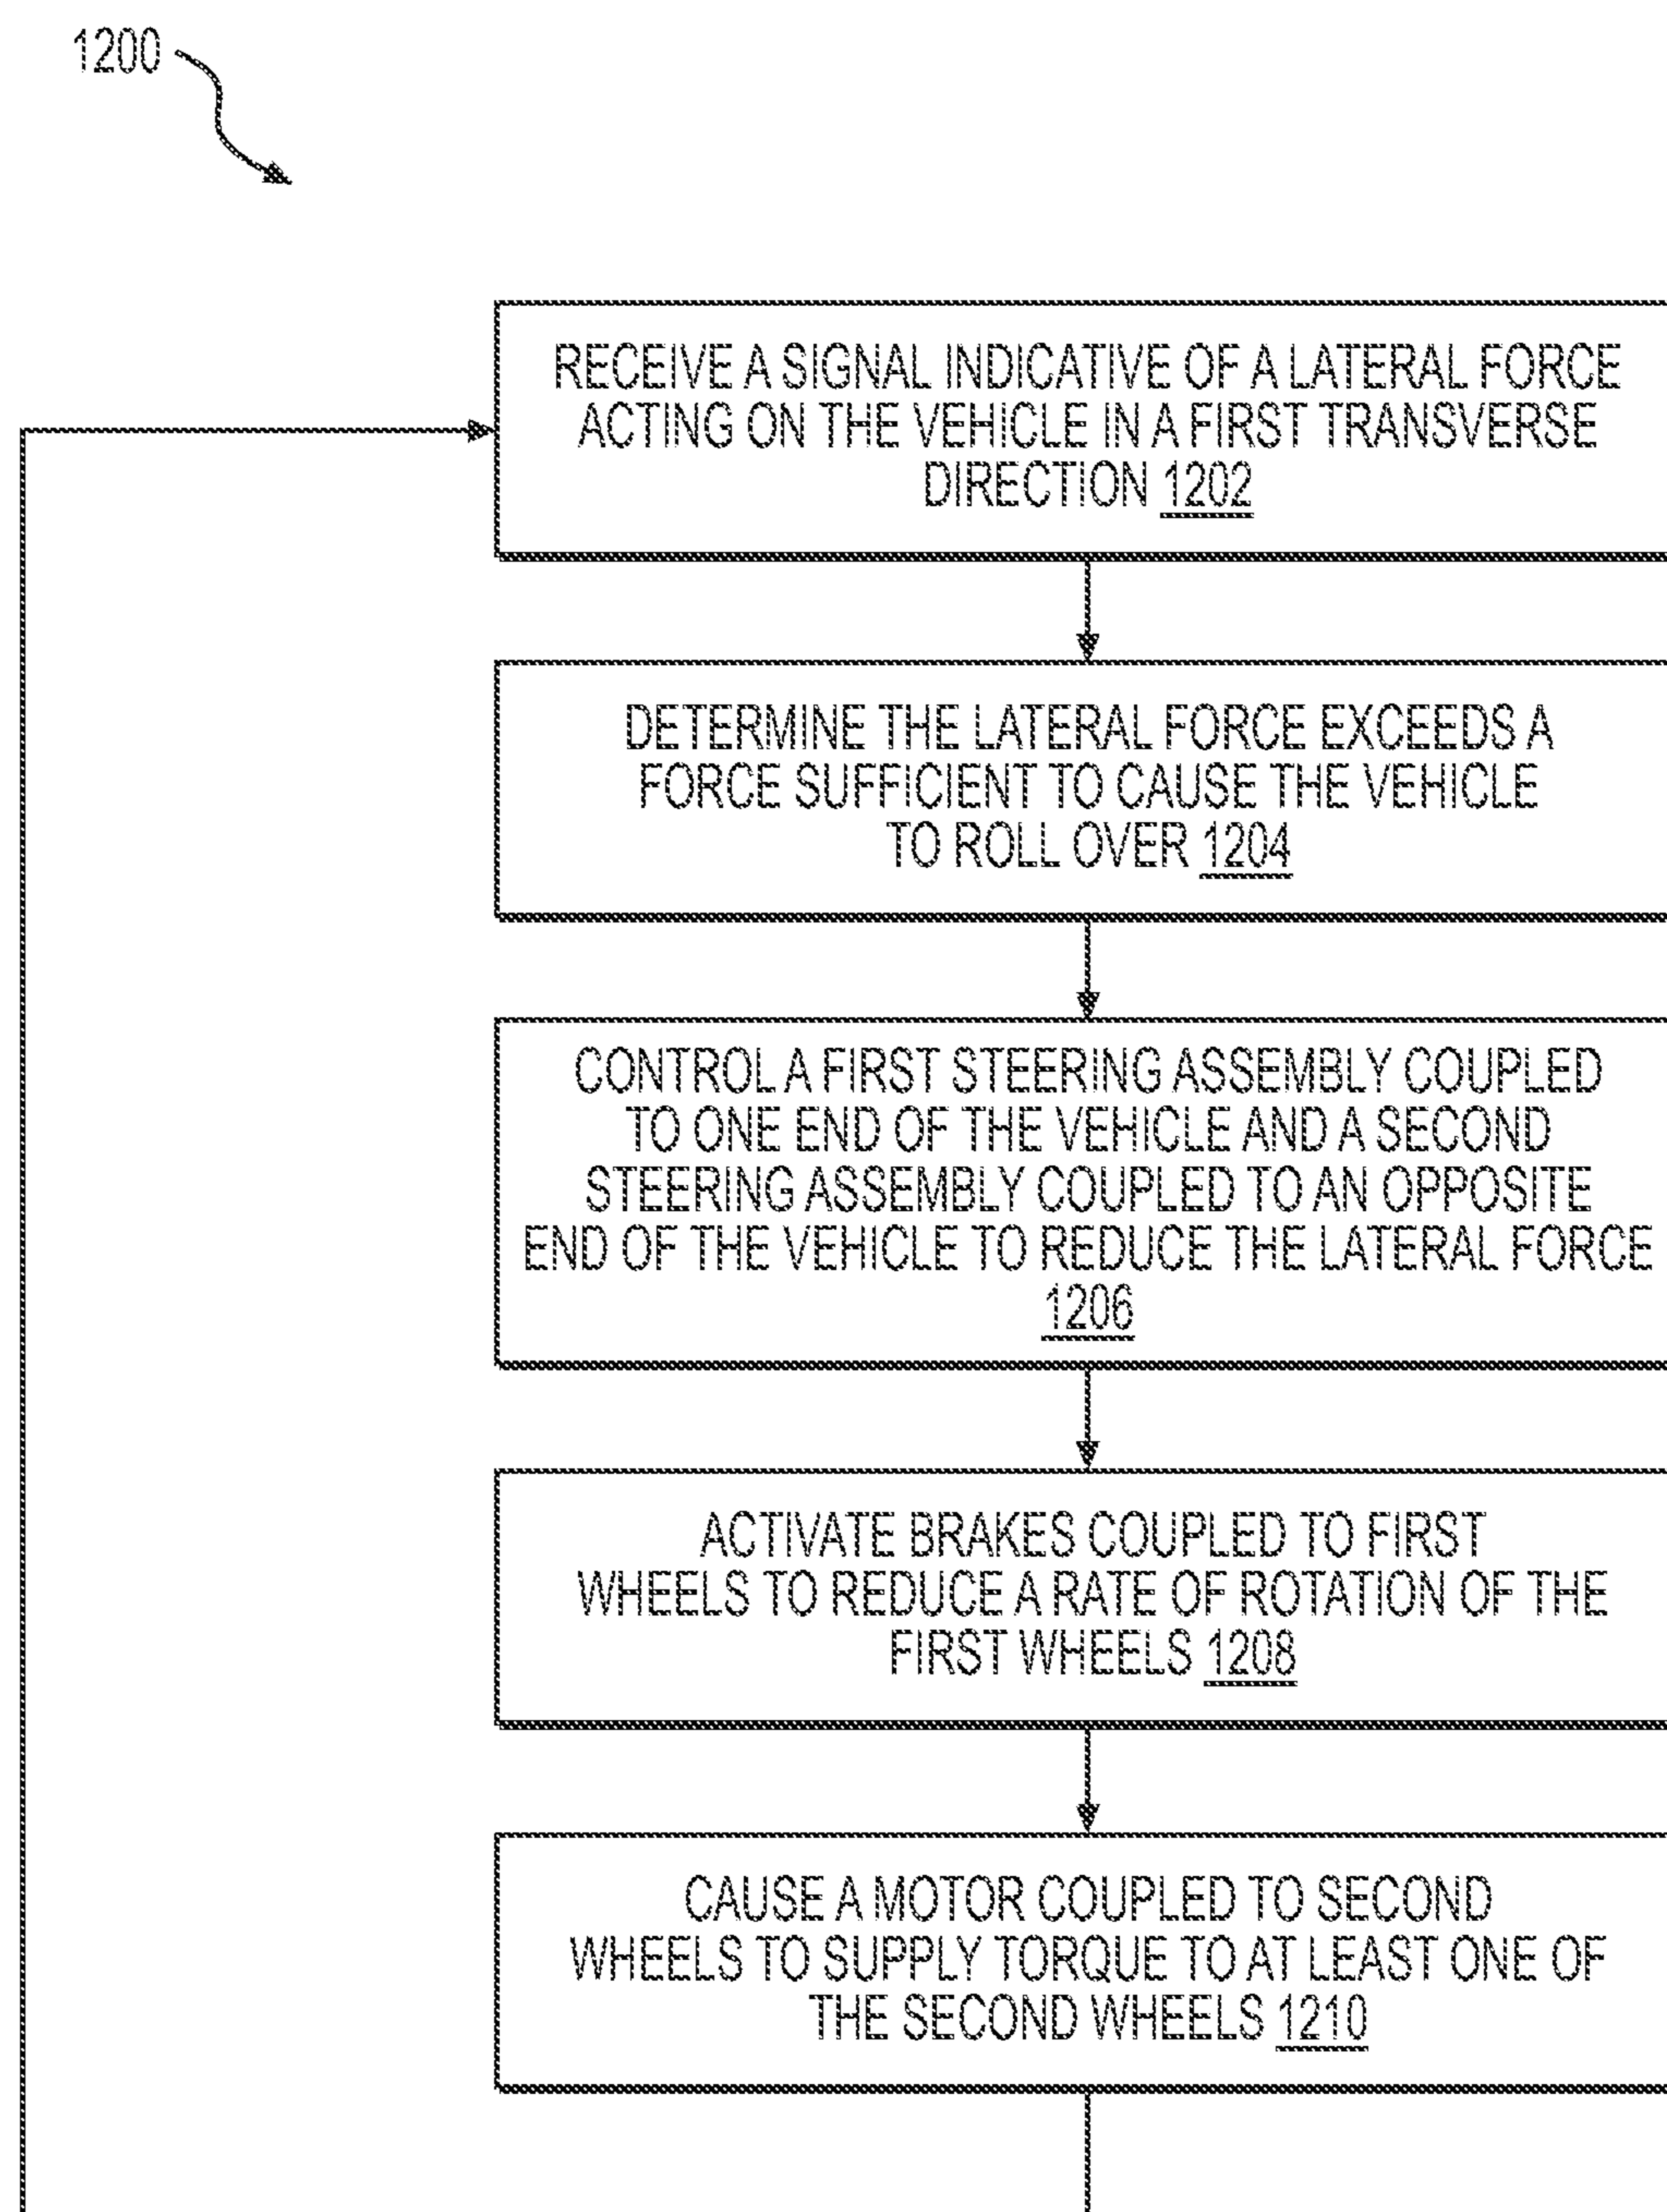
1200

RECEIVE A SIGNAL INDICATIVE OF A LATERAL FORCE ACTING ON THE VEHICLE IN A FIRST TRANSVERSE DIRECTION 1202

DETERMINE THE LATERAL FORCE EXCEEDS A FORCE SUFFICIENT TO CAUSE THE VEHICLE TO ROLL OVER 1204

CONTROL A FIRST STEERING ASSEMBLY COUPLED TO ONE END OF THE VEHICLE AND A SECOND STEERING ASSEMBLY COUPLED TO AN OPPOSITE END OF THE VEHICLE TO REDUCE THE LATERAL FORCE 1206

ACTIVATE BRAKES COUPLED TO FIRST WHEELS TO REDUCE A RATE OF ROTATION OF THE FIRST WHEELS 1208

CAUSE A MOTOR COUPLED TO SECOND WHEELS TO SUPPLY TORQUE TO AT LEAST ONE OF THE SECOND WHEELS 1210